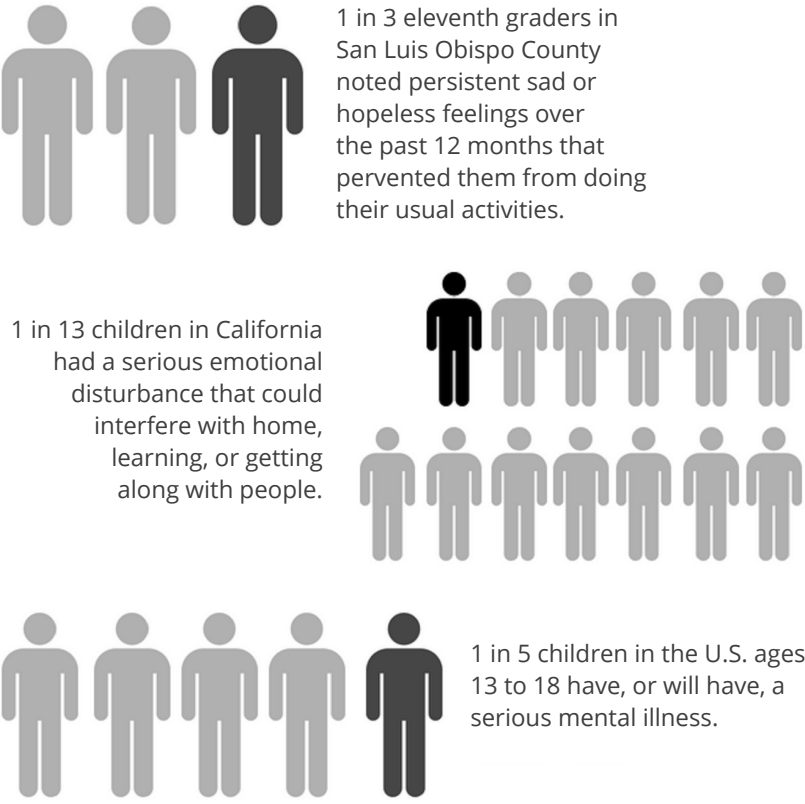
1 in 3 eleventh graders in San Luis Obispo County noted persistent sad or hopeless feelings over the past 12 months that pervented them from doing their usual activities.

1 in 13 children in California had a serious emotional disturbance that could interfere with home, learning, or getting along with people.

1 in 5 children in the U.S. ages 13 to 18 have, or will have, a serious mental illness.